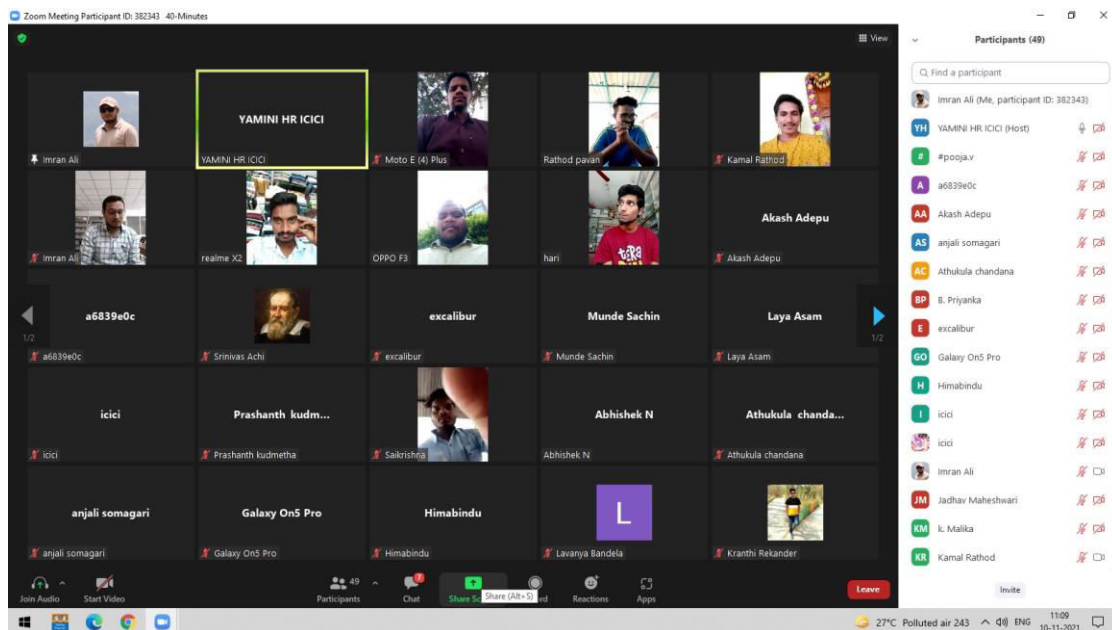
Zoom Meeting Participant ID: 382343 40-Minutes

View

Imran Ali

YAMINI HR ICICI

YAMINI HR ICICI

Moto E (4) Plus

Rathod pavan

Kamal Rathod

Imran Ali

realme X2

OPPO F3

hari

Akash Adepu

Akash Adepu

a6839e0c

a6839e0c

1/2

Srinivas Achi

excalibur

excalibur

Munde Sachin

Munde Sachin

Laya Asam

Laya Asam

1/2

icici

icici

Prashanth kudm...

Prashanth kudmetha

Saikrishna

Abhishek N

Abhishek N

Athukula chanda...

Athukula chandana

anjali somagari

anjali somagari

Galaxy On5 Pro

Galaxy On5 Pro

Himabindu

Himabindu

L

Lavanya Bandela

Kranthi Rekander

Join Audio

Start Video

49

Participants

Chat

Share Sc

Share (Alt+S)

ed

Reactions

Apps

Leave

Participants (49)

Find a participant

Imran Ali (Me, participant ID: 382343)

YH YAMINI HR ICICI (Host)

# #pooja.v

A a6839e0c

AA Akash Adepu

AS anjali somagari

AC Athukula chandana

BP B. Priyanka

E excalibur

GO Galaxy On5 Pro

H Himabindu

I icici

icici

Imran Ali

JM Jadhav Maheshwari

KM k. Malika

KR Kamal Rathod

Invite

27°C Polluted air 243 ENG 11:09 10-11-2021